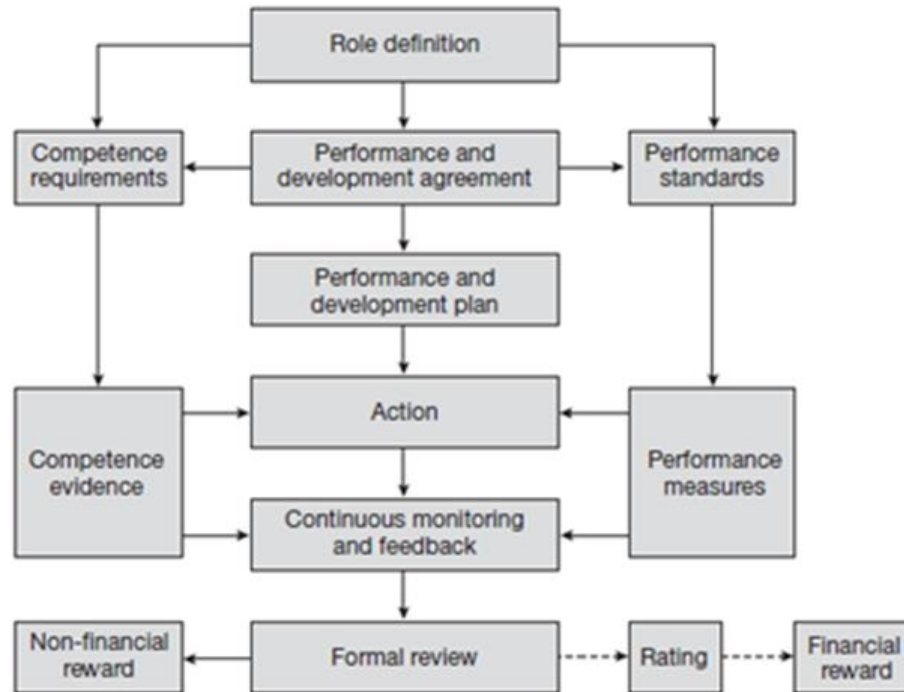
Role definition

Competence requirements

Performance and development agreement

Performance standards

Performance and development plan

Competence evidence

Action

Performance measures

Continuous monitoring and feedback

Non-financial reward

Formal review

Rating

Financial reward